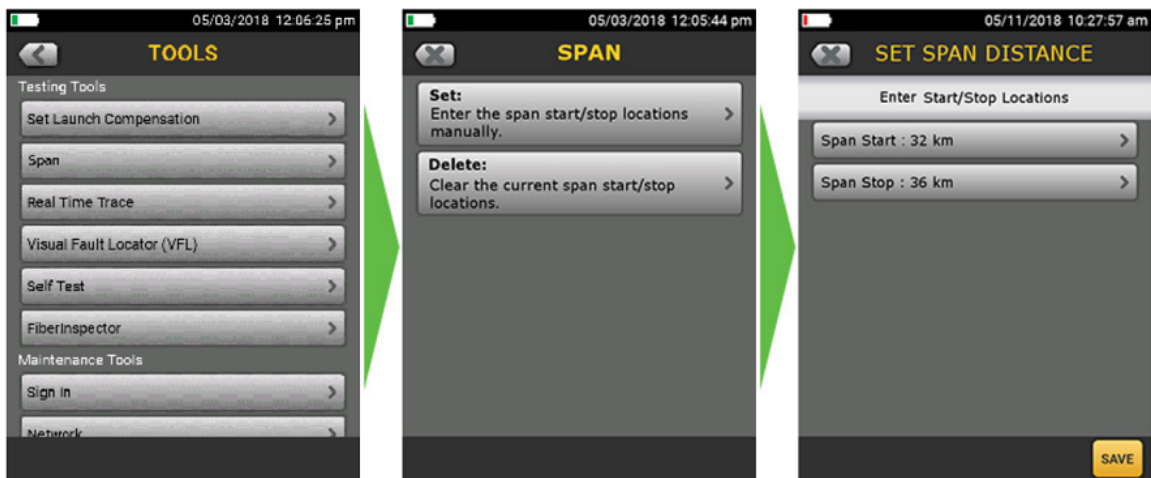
05/03/2018 12:06:25 pm

TOOLS

Testing Tools

Set Launch Compensation

Span

Real Time Trace

Visual Fault Locator (VFL)

Self Test

FiberInspector

Maintenance Tools

Sign In

Network

05/03/2018 12:05:44 pm

SPAN

Set:
Enter the span start/stop locations manually.

Delete:
Clear the current span start/stop locations.

05/11/2018 10:27:57 am

SET SPAN DISTANCE

Enter Start/Stop Locations

Span Start : 32 km

Span Stop : 36 km

SAVE